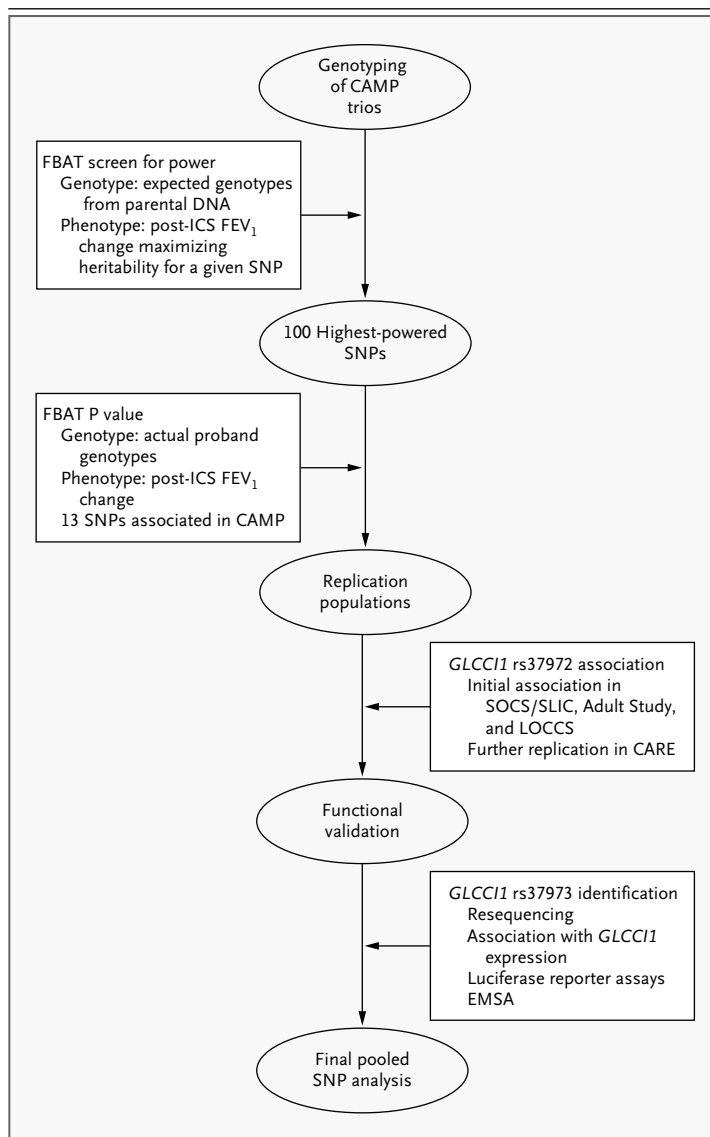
Genotyping of CAMP trios

FBAT screen for power
Genotype: expected genotypes from parental DNA
Phenotype: post-ICS $FEV_1$ change maximizing heritability for a given SNP

100 Highest-powered SNPs

FBAT P value
Genotype: actual proband genotypes
Phenotype: post-ICS $FEV_1$ change
13 SNPs associated in CAMP

Replication populations

GLCCI1 rs37972 association
Initial association in SOCS/SLIC, Adult Study, and LOCCS
Further replication in CARE

Functional validation

GLCCI1 rs37973 identification
Resequencing
Association with GLCCI1 expression
Luciferase reporter assays
EMSA

Final pooled SNP analysis